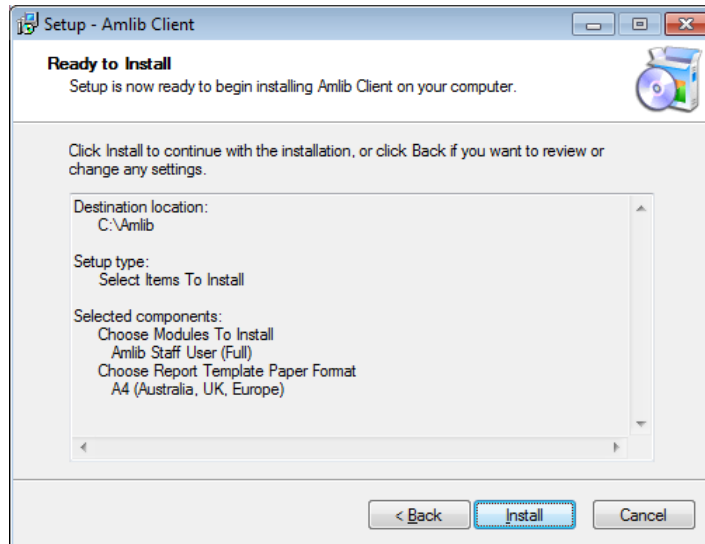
Setup - Amlib Client

Ready to Install
Setup is now ready to begin installing Amlib Client on your computer.

Click Install to continue with the installation, or click Back if you want to review or change any settings.

Destination location:
C:\Amlib

Setup type:
Select Items To Install

Selected components:
Choose Modules To Install
Amlib Staff User (Full)
Choose Report Template Paper Format
A4 (Australia, UK, Europe)

< Back
Install
Cancel